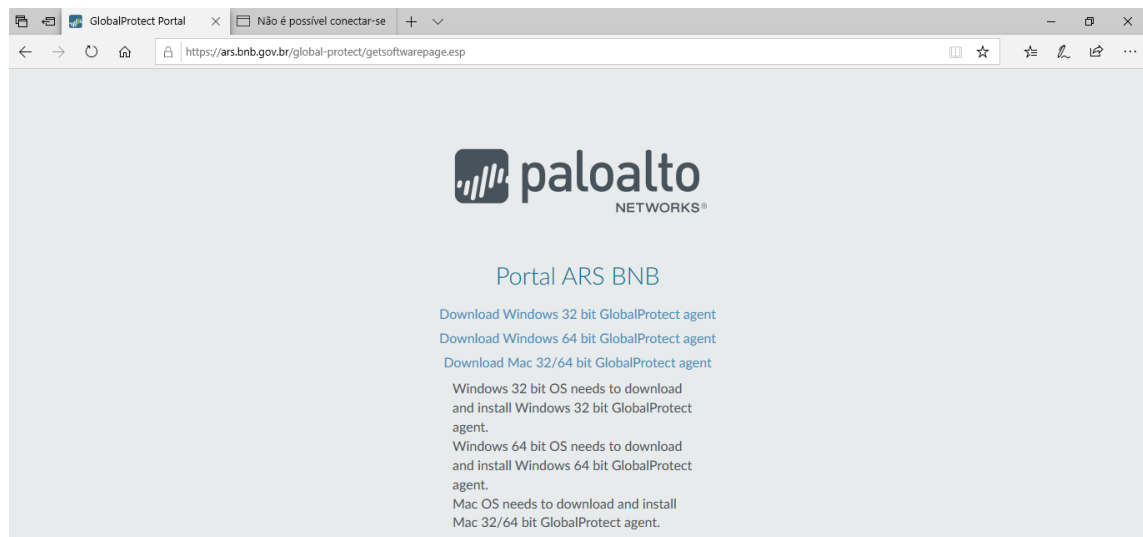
GlobalProtect Portal
Não é possível conectar-se
https://ars.bnb.gov.br/global-protect/getsoftwarepage.esp

paloalto
NETWORKS®

Portal ARS BNB

Download Windows 32 bit GlobalProtect agent
Download Windows 64 bit GlobalProtect agent
Download Mac 32/64 bit GlobalProtect agent

Windows 32 bit OS needs to download and install Windows 32 bit GlobalProtect agent.
Windows 64 bit OS needs to download and install Windows 64 bit GlobalProtect agent.
Mac OS needs to download and install Mac 32/64 bit GlobalProtect agent.